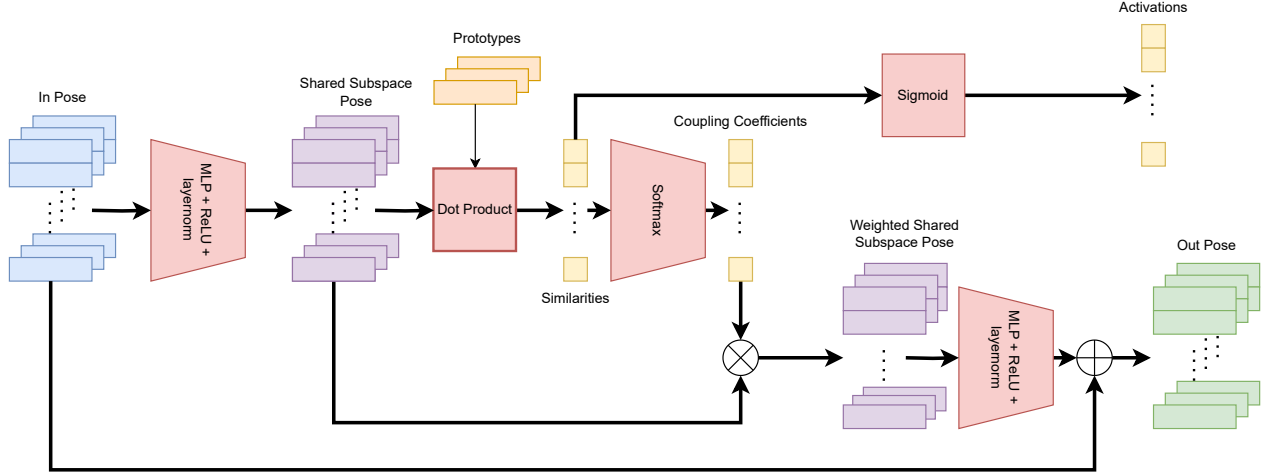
Activations

Prototypes

In Pose

Shared Subspace Pose

Sigmoid

Coupling Coefficients

MLP + ReLU + layernorm

Dot Product

Softmax

Similarities

Weighted Shared Subspace Pose

Out Pose

MLP + ReLU + layernorm